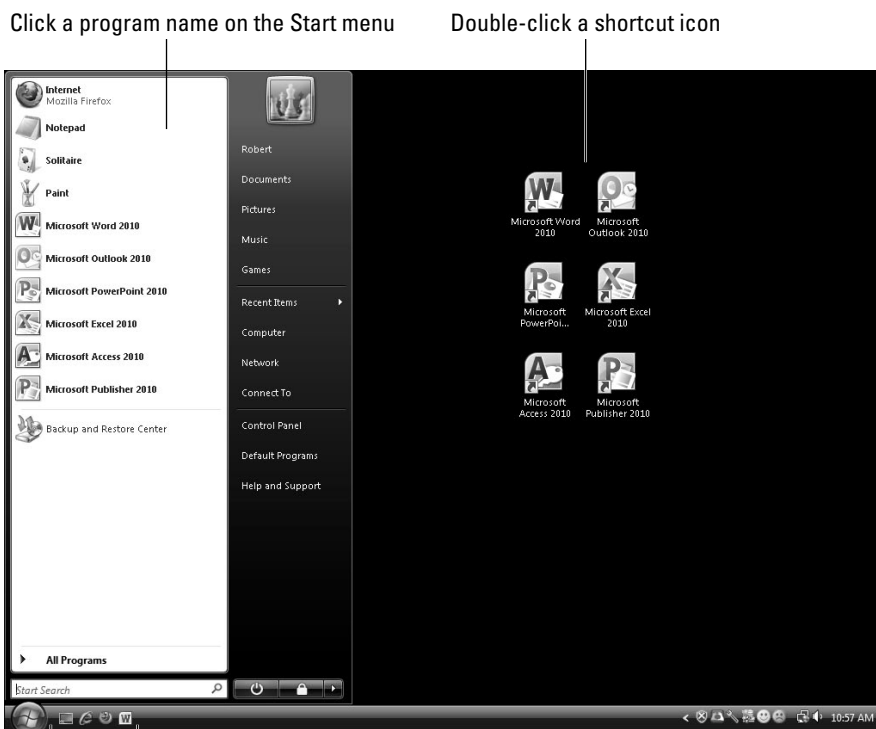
Click a program name on the Start menu

Double-click a shortcut icon

Internet
Mozilla Firefox

Notepad

Solitaire

Paint

Microsoft Word 2010

Microsoft Outlook 2010

Microsoft PowerPoint 2010

Microsoft Excel 2010

Microsoft Access 2010

Microsoft Publisher 2010

Backup and Restore Center

All Programs

Start Search

Robert

Documents

Pictures

Music

Games

Recent Items

Computer

Network

Connect To

Control Panel

Default Programs

Help and Support

Microsoft Word 2010

Microsoft Outlook 2010

Microsoft PowerPoi...

Microsoft Excel 2010

Microsoft Access 2010

Microsoft Publisher 2010

10:57 AM